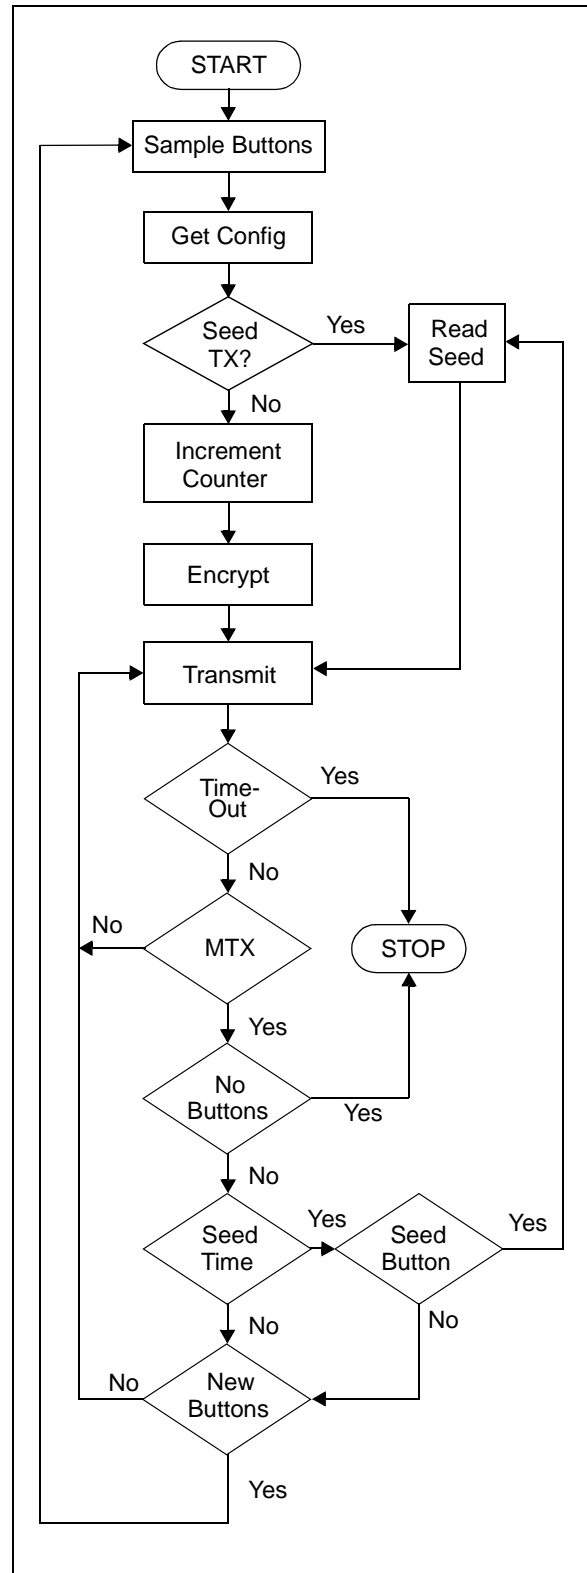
START

Sample Buttons

Get Config

Seed TX?

Yes

Read Seed

No

Increment Counter

Encrypt

Transmit

Time-Out

Yes

No

No

MTX

STOP

Yes

No Buttons

Yes

No

Seed Time

Yes

Seed Button

Yes

No

No

No

New Buttons

Yes